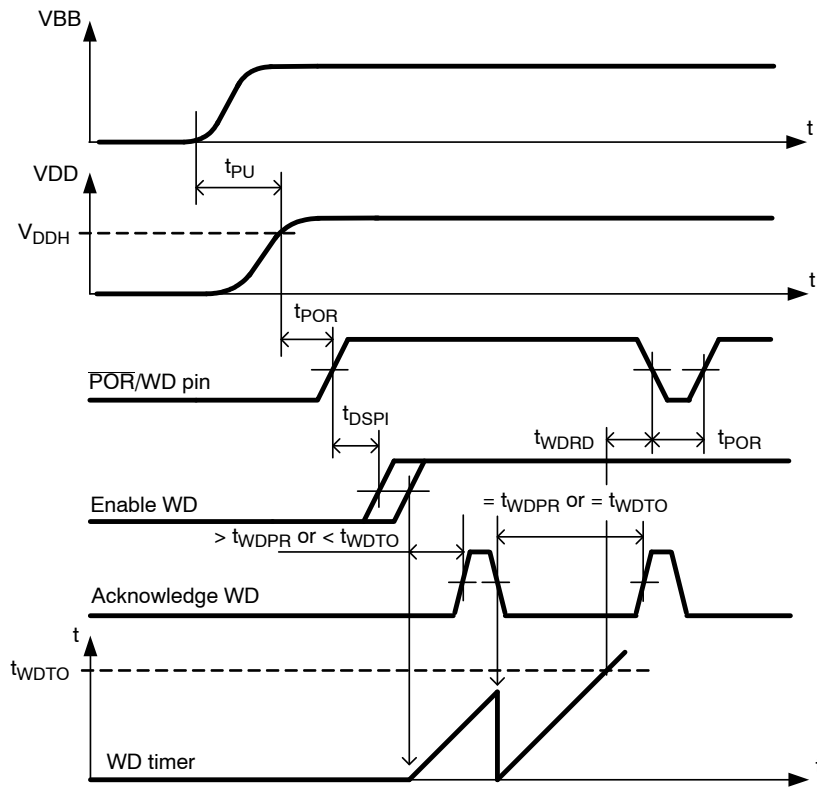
VBB

t

VDD

$t_{PU}$

$V_{DDH}$

t

$t_{POR}$

$\overline{POR}$/WD pin

$t_{DSPI}$

$t_{WDRD}$

$t_{POR}$

Enable WD

$= t_{WDPR}$ or $= t_{WDTO}$

$> t_{WDPR}$ or $< t_{WDTO}$

Acknowledge WD

t

$t_{WDTO}$

WD timer